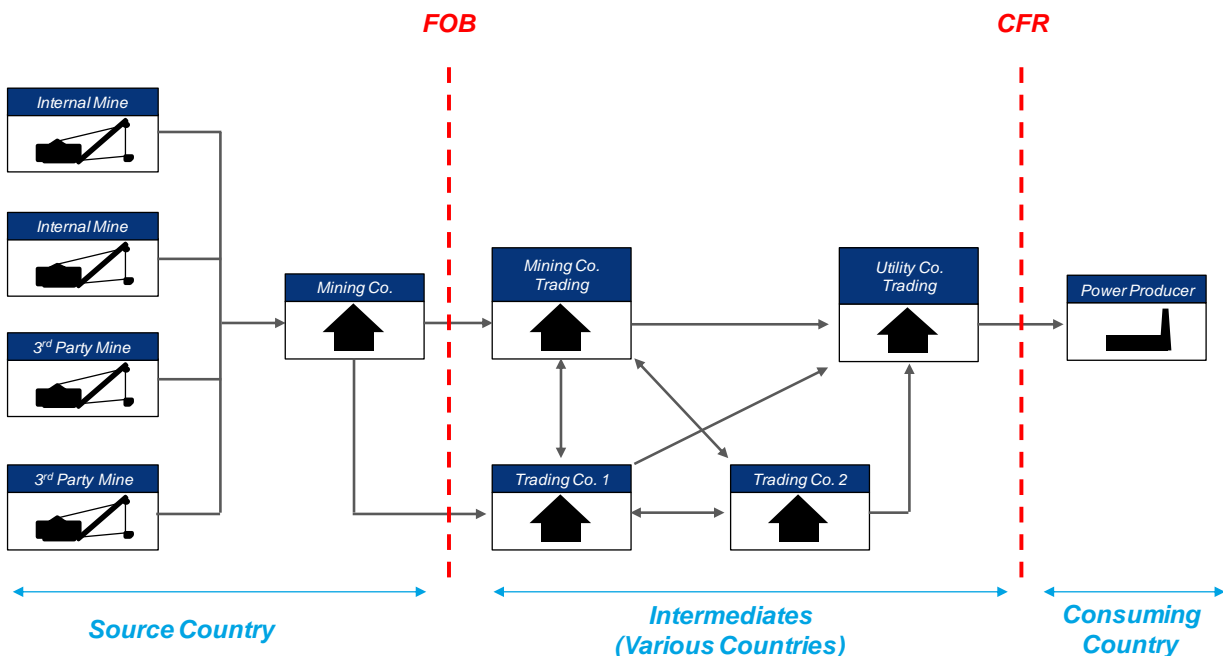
FOB

CFR

Internal Mine

Internal Mine

3$^{rd}$ Party Mine

3$^{rd}$ Party Mine

Mining Co.

Mining Co. Trading

Utility Co. Trading

Power Producer

Trading Co. 1

Trading Co. 2

Source Country

Intermediates (Various Countries)

Consuming Country